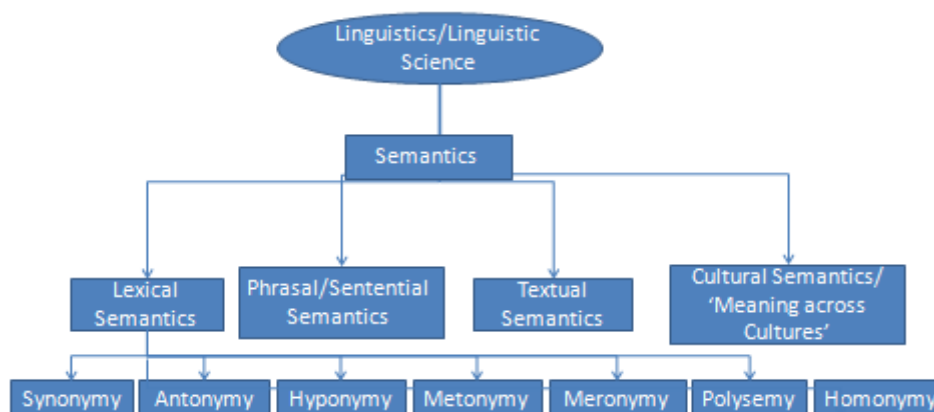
Linguistics/Linguistic Science

Semantics

Lexical Semantics

Phrasal/Sentential Semantics

Textual Semantics

Cultural Semantics/ ‘Meaning across Cultures’

Synonymy

Antonymy

Hyponymy

Metonymy

Meronymy

Polysemy

Homonymy